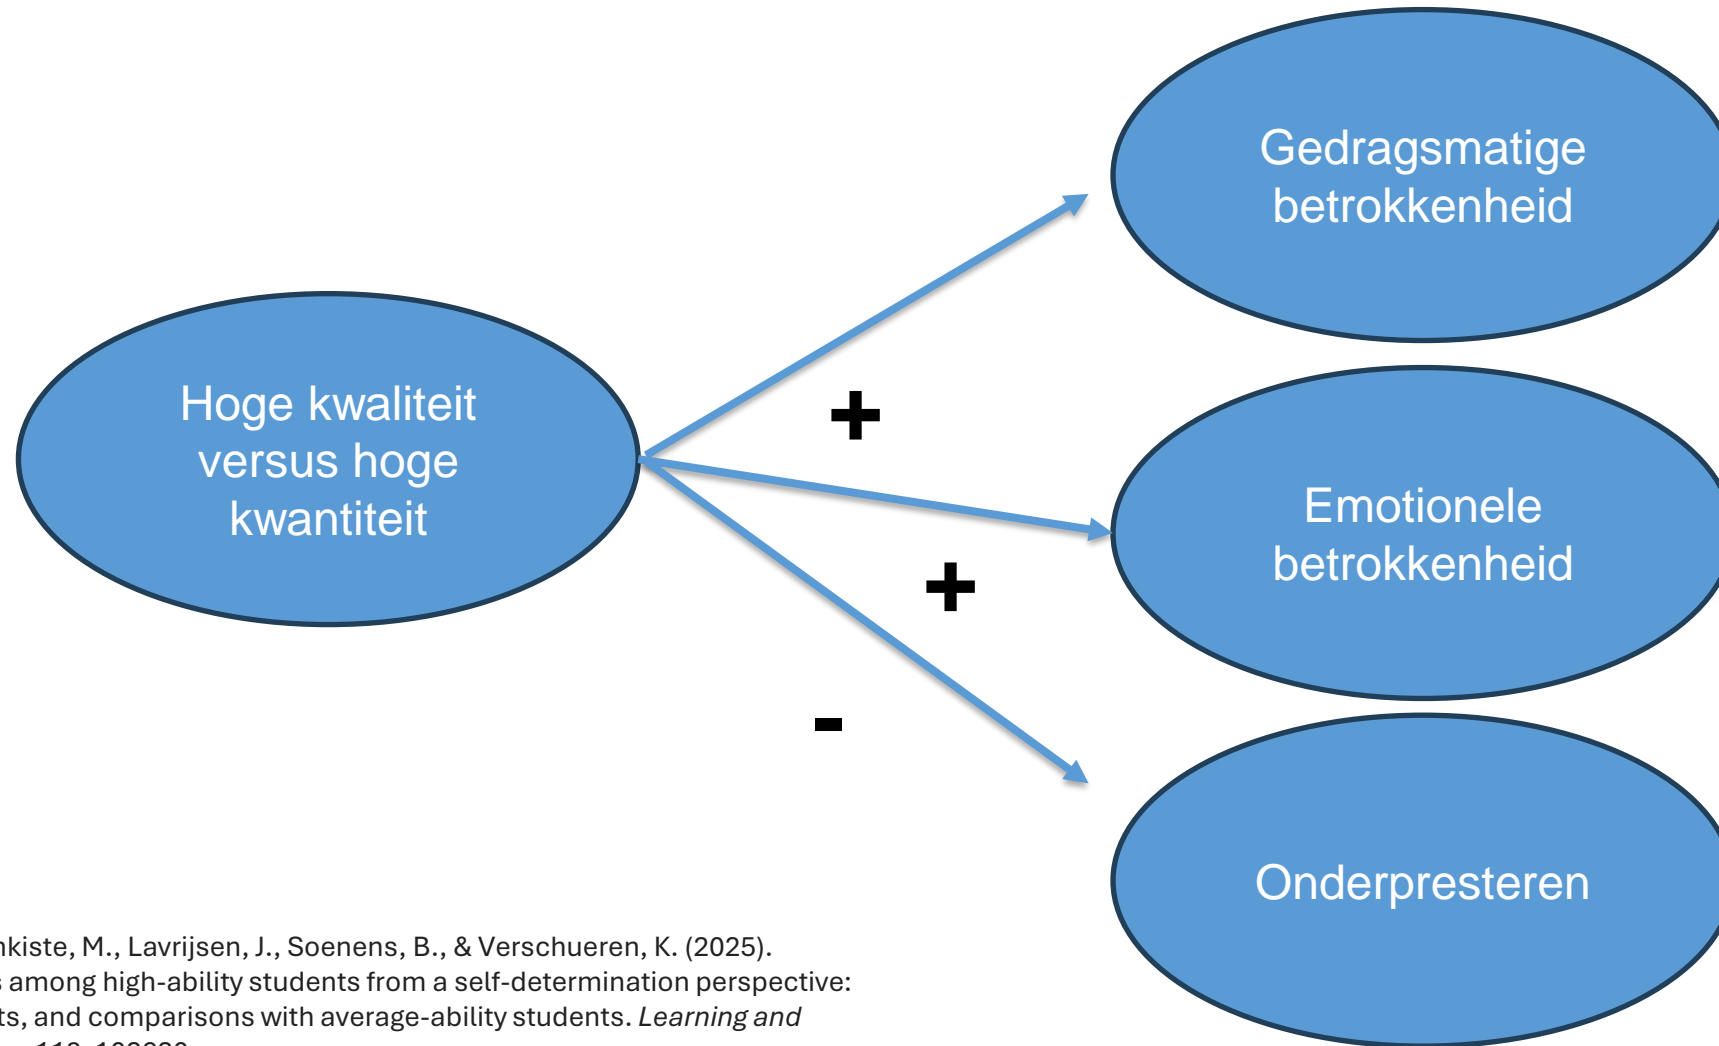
Gedragsmatige betrokkenheid

Hoge kwaliteit versus hoge kwantiteit

+

Emotionele betrokkenheid

+

-

Onderpresteren

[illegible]nkiste, M., Lavrijsen, J., Soenens, B., & Verschueren, K. (2025). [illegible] among high-ability students from a self-determination perspective: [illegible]ts, and comparisons with average-ability students. *Learning and* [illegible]